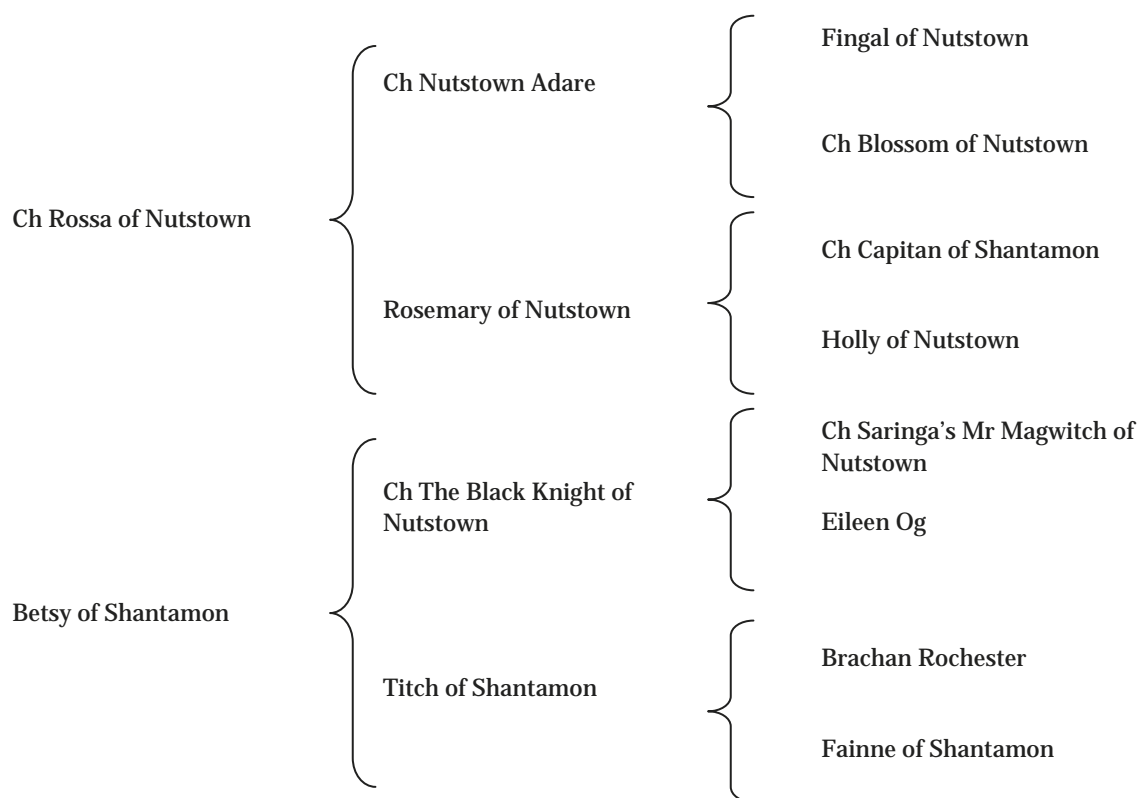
Ch Rossa of Nutstown

Ch Nutstown Adare

Fingal of Nutstown

Ch Blossom of Nutstown

Rosemary of Nutstown

Ch Capitan of Shantamon

Holly of Nutstown

Betsy of Shantamon

Ch The Black Knight of Nutstown

Ch Saringa's Mr Magwitch of Nutstown

Eileen Og

Titch of Shantamon

Brachan Rochester

Fainne of Shantamon